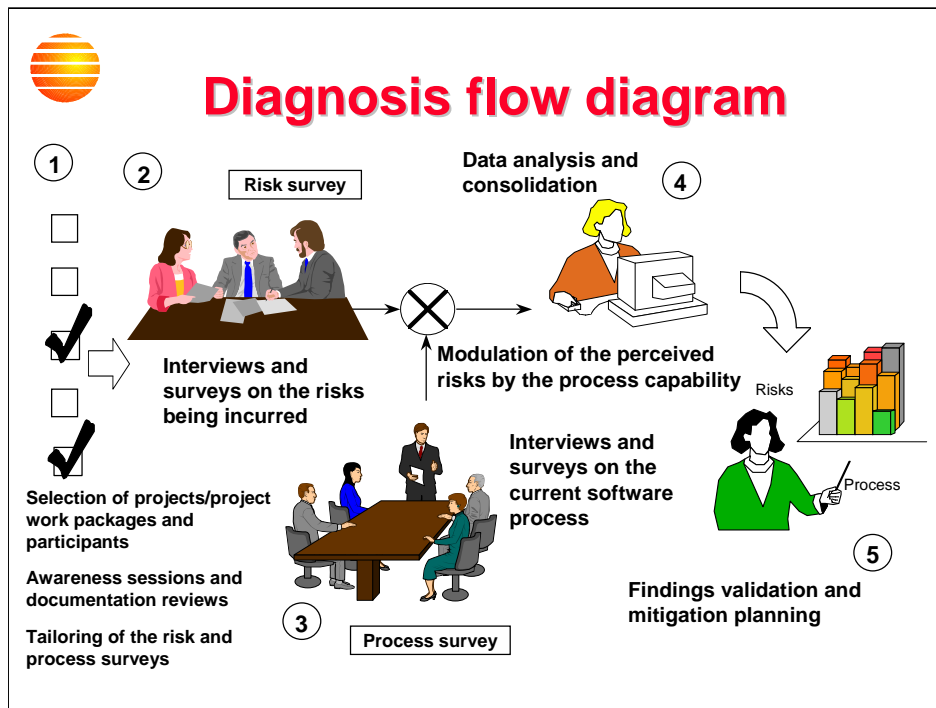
Diagnosis flow diagram

1

2

Risk survey

Data analysis and consolidation

4

Interviews and surveys on the risks being incurred

Modulation of the perceived risks by the process capability

Risks

Process

Interviews and surveys on the current software process

Selection of projects/project work packages and participants

Awareness sessions and documentation reviews

Tailoring of the risk and process surveys

3

Process survey

5

Findings validation and mitigation planning